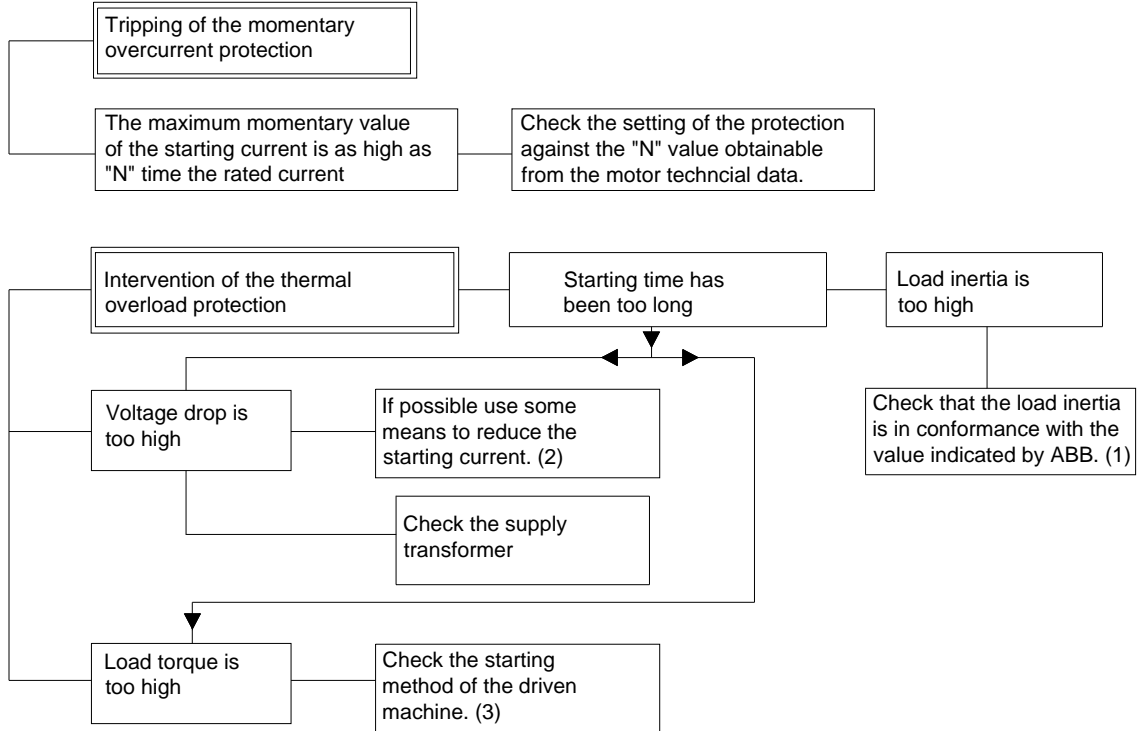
Tripping of the momentary overcurrent protection

The maximum momentary value of the starting current is as high as "N" time the rated current

Check the setting of the protection against the "N" value obtainable from the motor techncial data.

Intervention of the thermal overload protection

Starting time has been too long

Load inertia is too high

Check that the load inertia is in conformance with the value indicated by ABB. (1)

Voltage drop is too high

If possible use some means to reduce the starting current. (2)

Check the supply transformer

Load torque is too high

Check the starting method of the driven machine. (3)